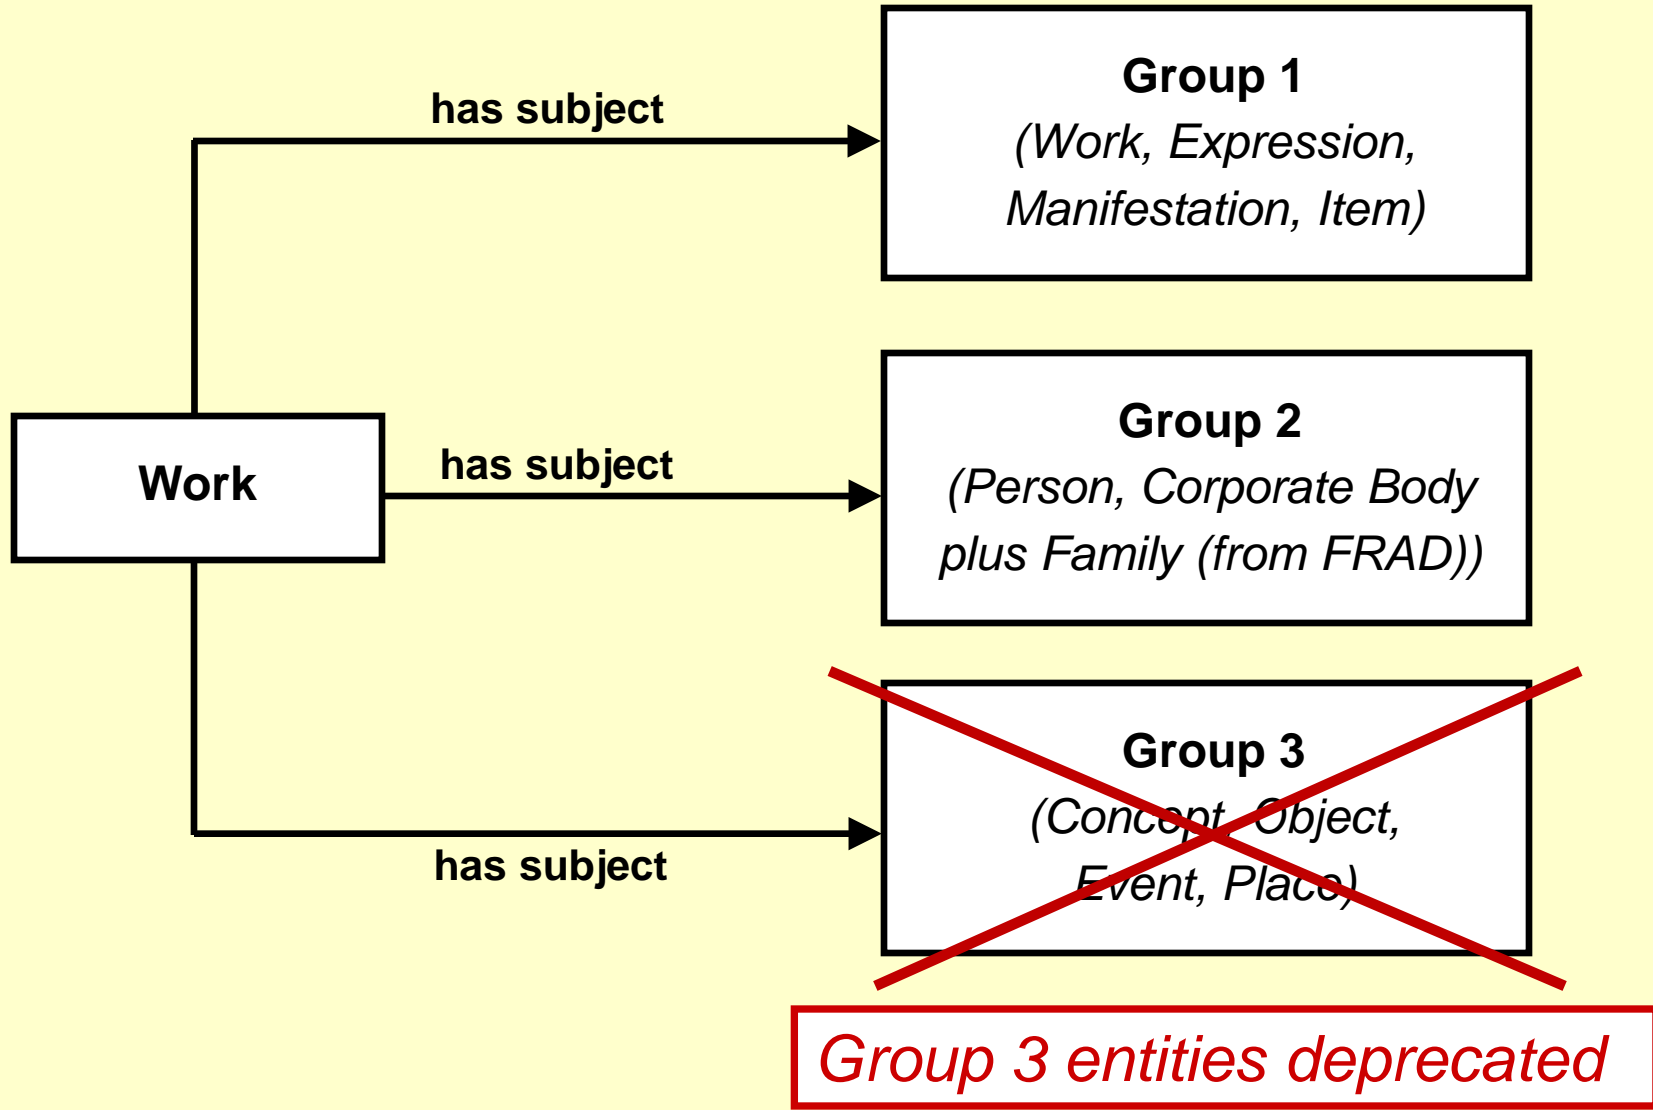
has subject

Group 1
(Work, Expression, Manifestation, Item)

Work

has subject

Group 2
(Person, Corporate Body plus Family (from FRAD))

has subject

Group 3
(Concept, Object, Event, Place)

Group 3 entities deprecated